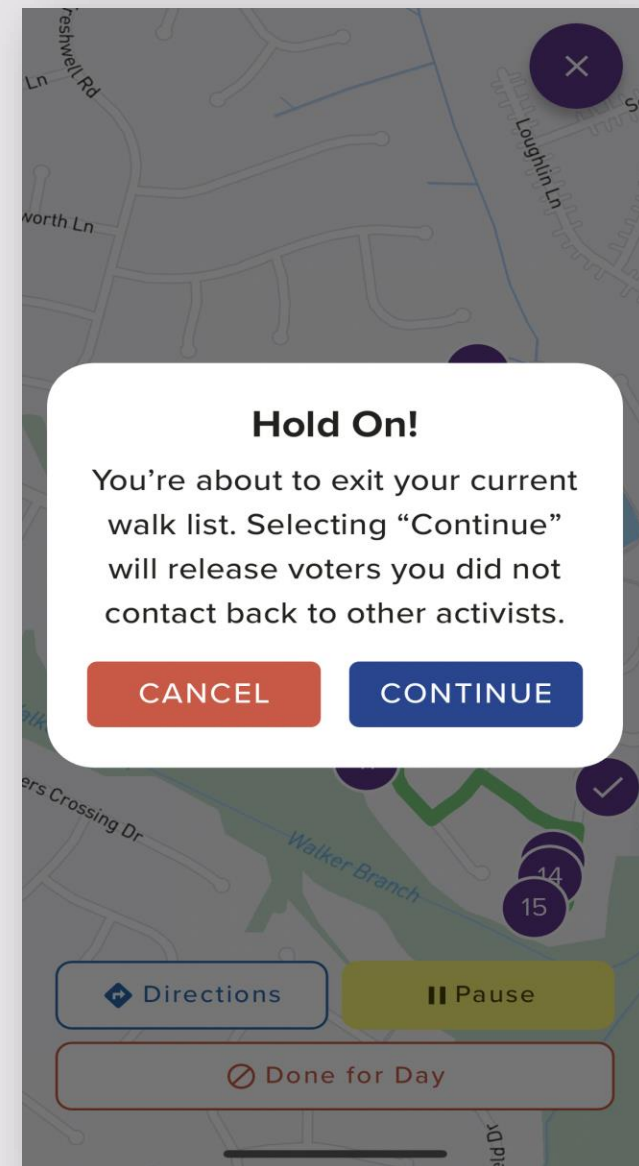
Freshwell Rd

Ln

Loughlin Ln

worth Ln

Hold On!

You're about to exit your current walk list. Selecting "Continue" will release voters you did not contact back to other activists.

CANCEL

CONTINUE

ers Crossing Dr

Walker Branch

14

15

Directions

Pause

Done for Day